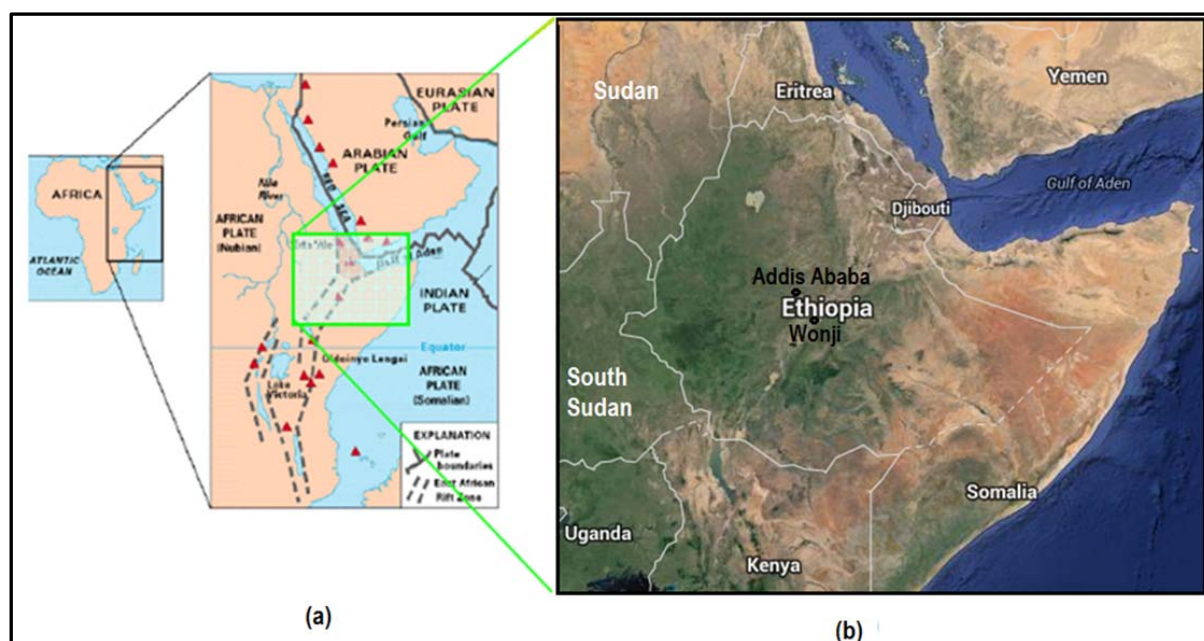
AFRICA

ATLANTIC OCEAN

EURASIAN PLATE

Persian Gulf

ARABIAN PLATE

Nile River

RED SEA

AFRICAN PLATE (Nubian)

Afar

Gulf of Aden

INDIAN PLATE

Equator

Ol Doinyo Lengai

Lake Victoria

AFRICAN PLATE (Somalian)

EXPLANATION

Plate boundaries

East African Rift Zone

Sudan

Eritrea

Yemen

Gulf of Aden

Djibouti

Addis Ababa

Ethiopia

Wonji

South Sudan

Somalia

Uganda

Kenya

(a)

(b)